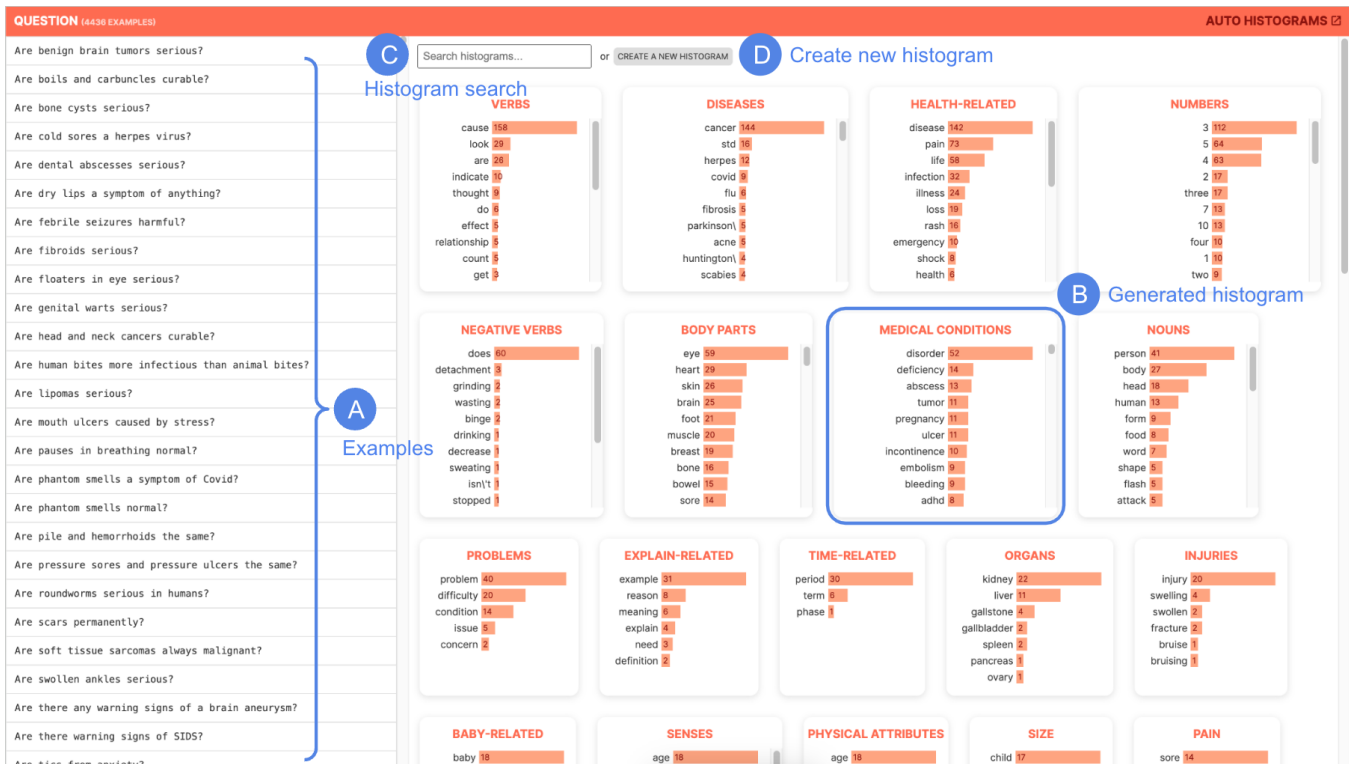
QUESTION (4436 EXAMPLES)

AUTO HISTOGRAMS

Are benign brain tumors serious?
Are boils and carbuncles curable?
Are bone cysts serious?
Are cold sores a herpes virus?
Are dental abscesses serious?
Are dry lips a symptom of anything?
Are febrile seizures harmful?
Are fibroids serious?
Are floaters in eye serious?
Are genital warts serious?
Are head and neck cancers curable?
Are human bites more infectious than animal bites?
Are lipomas serious?
Are mouth ulcers caused by stress?
Are pauses in breathing normal?
Are phantom smells a symptom of Covid?
Are phantom smells normal?
Are pile and hemorrhoids the same?
Are pressure sores and pressure ulcers the same?
Are roundworms serious in humans?
Are scars permanently?
Are soft tissue sarcomas always malignant?
Are swollen ankles serious?
Are there any warning signs of a brain aneurysm?
Are there warning signs of SIDS?
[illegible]

A Examples

C Search histograms... or CREATE A NEW HISTOGRAM D Create new histogram

Histogram search

B Generated histogram

VERBS
| | |
|---|---|
| cause | 158 |
| look | 29 |
| are | 28 |
| indicate | 10 |
| thought | 9 |
| do | 6 |
| effect | 5 |
| relationship | 5 |
| count | 5 |
| get | 3 |

DISEASES
| | |
|---|---|
| cancer | 144 |
| std | 16 |
| herpes | 12 |
| covid | 9 |
| flu | 6 |
| fibrosis | 5 |
| parkinson\ | 5 |
| acne | 5 |
| huntington\ | 4 |
| scabies | 4 |

HEALTH-RELATED
| | |
|---|---|
| disease | 142 |
| pain | 73 |
| life | 58 |
| infection | 32 |
| illness | 24 |
| loss | 19 |
| rash | 16 |
| emergency | 10 |
| shock | 8 |
| health | 8 |

NUMBERS
| | |
|---|---|
| 3 | 112 |
| 5 | 64 |
| 4 | 63 |
| 2 | 17 |
| three | 17 |
| 7 | 13 |
| 10 | 13 |
| four | 10 |
| 1 | 10 |
| two | 9 |

NEGATIVE VERBS
| | |
|---|---|
| does | 60 |
| detachment | 3 |
| grinding | 2 |
| wasting | 2 |
| binge | 2 |
| drinking | 1 |
| decrease | 1 |
| sweating | 1 |
| isn\'t | 1 |
| stopped | 1 |

BODY PARTS
| | |
|---|---|
| eye | 59 |
| heart | 29 |
| skin | 26 |
| brain | 25 |
| foot | 21 |
| muscle | 20 |
| breast | 19 |
| bone | 16 |
| bowel | 15 |
| sore | 14 |

MEDICAL CONDITIONS
| | |
|---|---|
| disorder | 52 |
| deficiency | 14 |
| abscess | 13 |
| tumor | 11 |
| pregnancy | 11 |
| ulcer | 11 |
| incontinence | 10 |
| embolism | 9 |
| bleeding | 9 |
| adhd | 8 |

NOUNS
| | |
|---|---|
| person | 41 |
| body | 27 |
| head | 18 |
| human | 13 |
| form | 9 |
| food | 8 |
| word | 7 |
| shape | 5 |
| flash | 5 |
| attack | 5 |

PROBLEMS
| | |
|---|---|
| problem | 40 |
| difficulty | 20 |
| condition | 14 |
| issue | 5 |
| concern | 2 |

EXPLAIN-RELATED
| | |
|---|---|
| example | 31 |
| reason | 8 |
| meaning | 6 |
| explain | 4 |
| need | 3 |
| definition | 2 |

TIME-RELATED
| | |
|---|---|
| period | 30 |
| term | 6 |
| phase | 1 |

ORGANS
| | |
|---|---|
| kidney | 22 |
| liver | 11 |
| gallstone | 4 |
| gallbladder | 2 |
| spleen | 2 |
| pancreas | 1 |
| ovary | 1 |

INJURIES
| | |
|---|---|
| injury | 20 |
| swelling | 4 |
| swollen | 2 |
| fracture | 2 |
| bruise | 1 |
| bruising | 1 |

BABY-RELATED
| | |
|---|---|
| baby | 18 |

SENSES
| | |
|---|---|
| age | 18 |

PHYSICAL ATTRIBUTES
| | |
|---|---|
| age | 18 |

SIZE
| | |
|---|---|
| child | 17 |

PAIN
| | |
|---|---|
| sore | 14 |